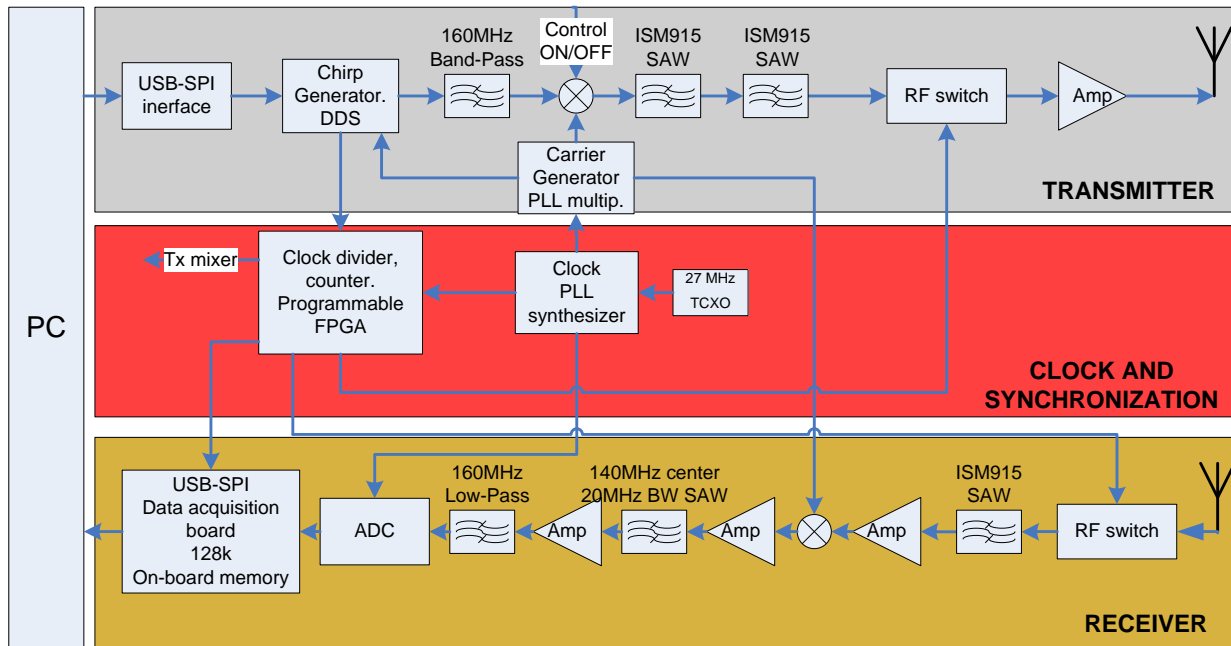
PC

USB-SPI inerface

Chirp Generator. DDS

160MHz Band-Pass

Control ON/OFF

ISM915 SAW

ISM915 SAW

RF switch

Amp

Carrier Generator PLL multip.

TRANSMITTER

Tx mixer

Clock divider, counter. Programmable FPGA

Clock PLL synthesizer

27 MHz TCXO

CLOCK AND SYNCHRONIZATION

USB-SPI Data acquisition board 128k On-board memory

ADC

160MHz Low-Pass

Amp

140MHz center 20MHz BW SAW

Amp

Amp

ISM915 SAW

RF switch

RECEIVER